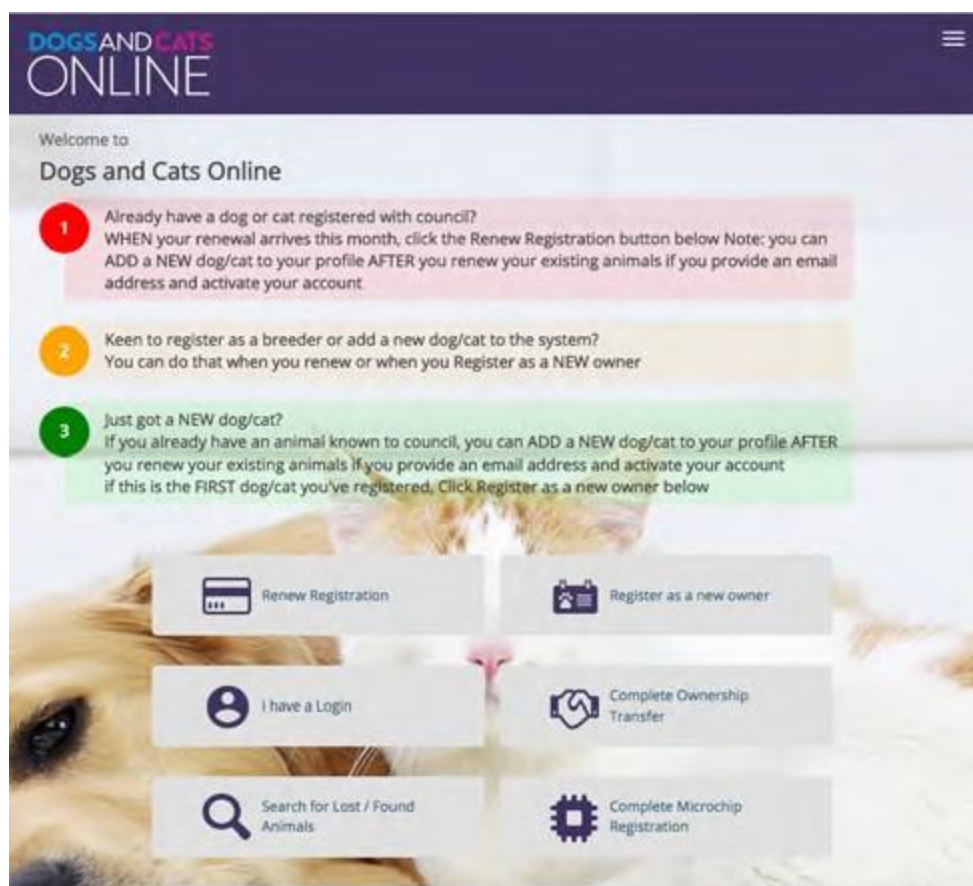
DOGS AND CATS
ONLINE

Welcome to

Dogs and Cats Online

1

Already have a dog or cat registered with council?
WHEN your renewal arrives this month, click the Renew Registration button below Note: you can ADD a NEW dog/cat to your profile AFTER you renew your existing animals if you provide an email address and activate your account

2

Keen to register as a breeder or add a new dog/cat to the system?
You can do that when you renew or when you Register as a NEW owner

3

Just got a NEW dog/cat?
If you already have an animal known to council, you can ADD a NEW dog/cat to your profile AFTER you renew your existing animals if you provide an email address and activate your account
If this is the FIRST dog/cat you've registered, Click Register as a new owner below

Renew Registration

Register as a new owner

I have a Login

Complete Ownership Transfer

Search for Lost / Found Animals

Complete Microchip Registration